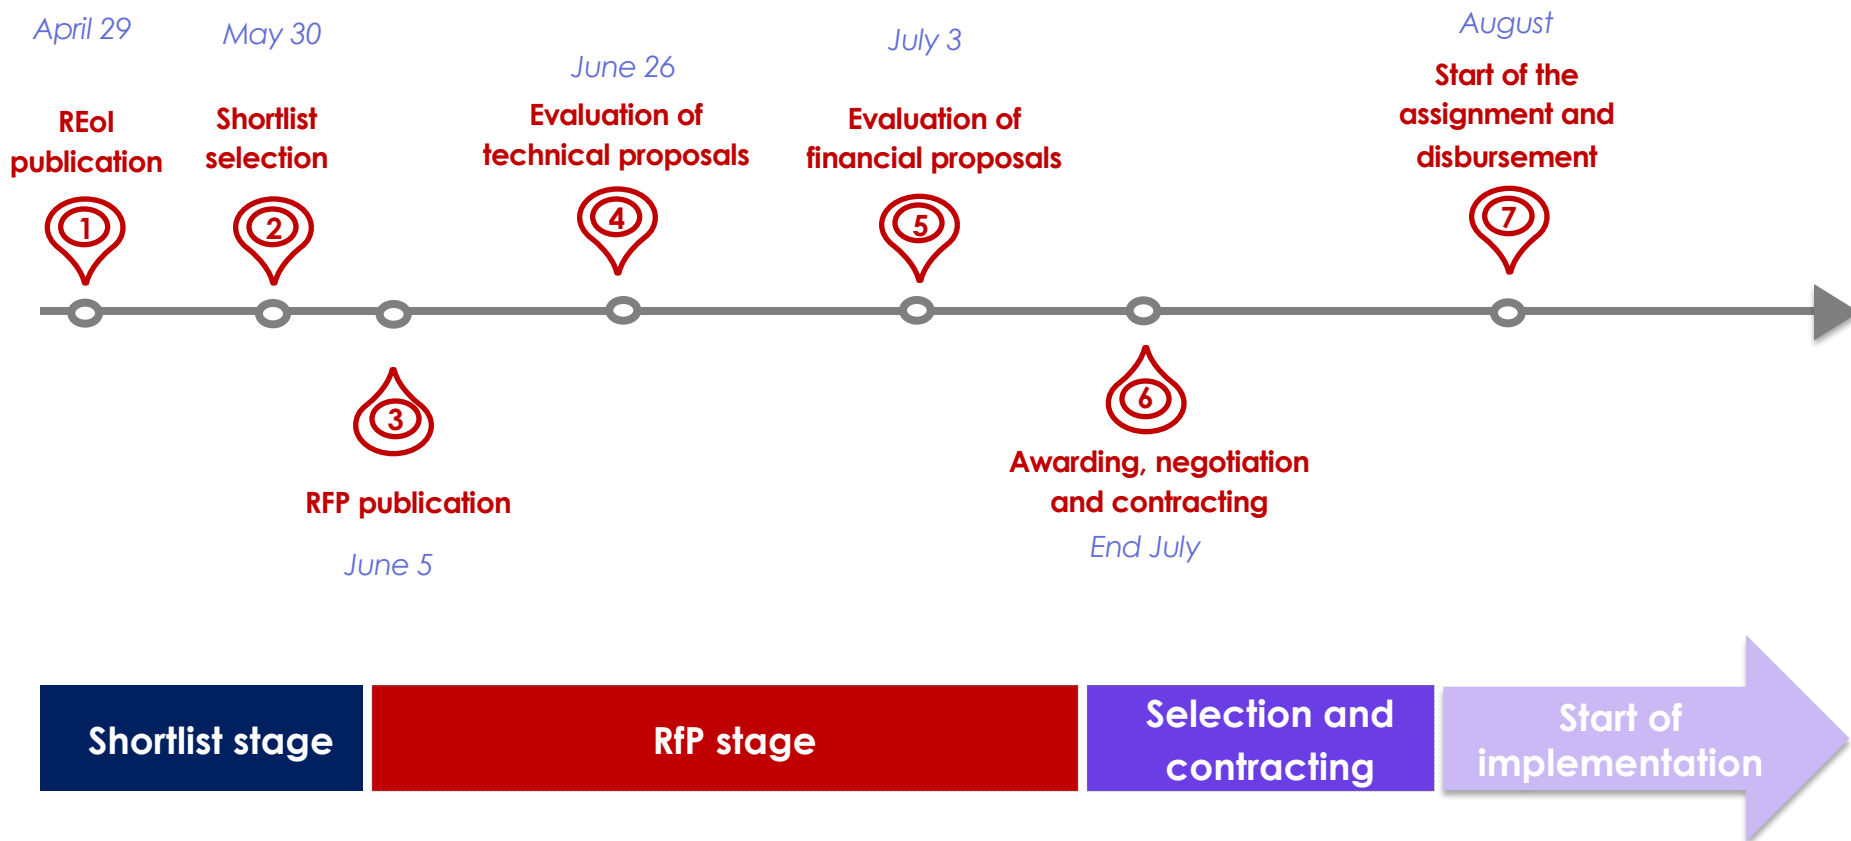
April 29

REoI publication

1

May 30

Shortlist selection

2

June 26

Evaluation of technical proposals

4

July 3

Evaluation of financial proposals

5

August

Start of the assignment and disbursement

7

3

RFP publication

June 5

6

Awarding, negotiation and contracting

End July

Shortlist stage

RfP stage

Selection and contracting

Start of implementation